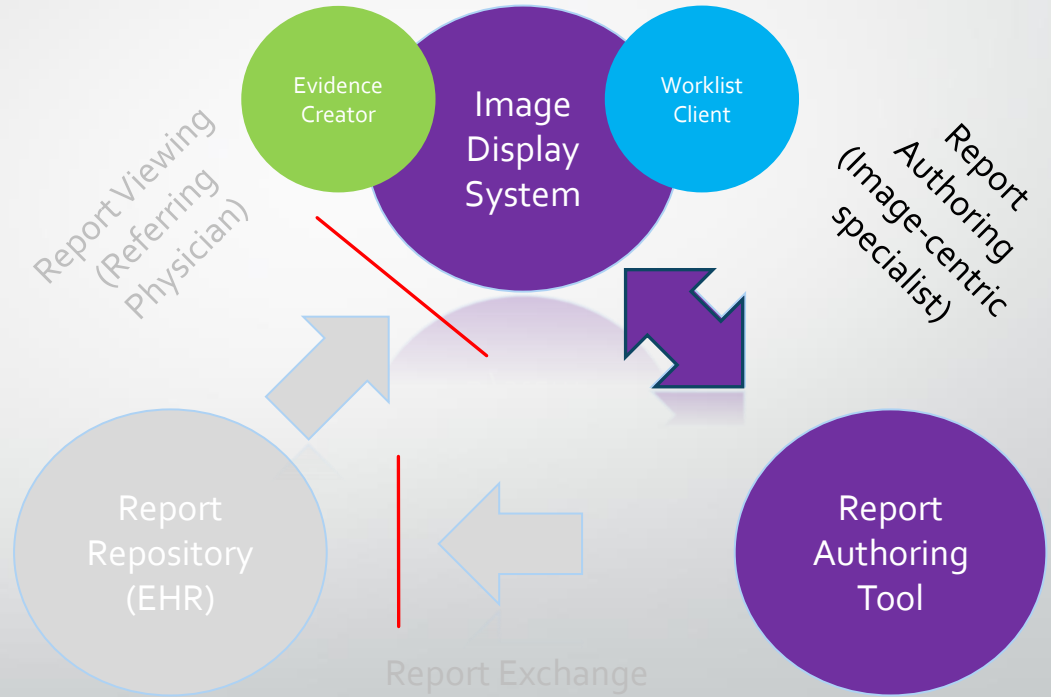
Evidence Creator

Image Display System

Worklist Client

Report Viewing (Referring Physician)

Report Authoring (Image-centric specialist)

Report Repository (EHR)

Report Authoring Tool

Report Exchange